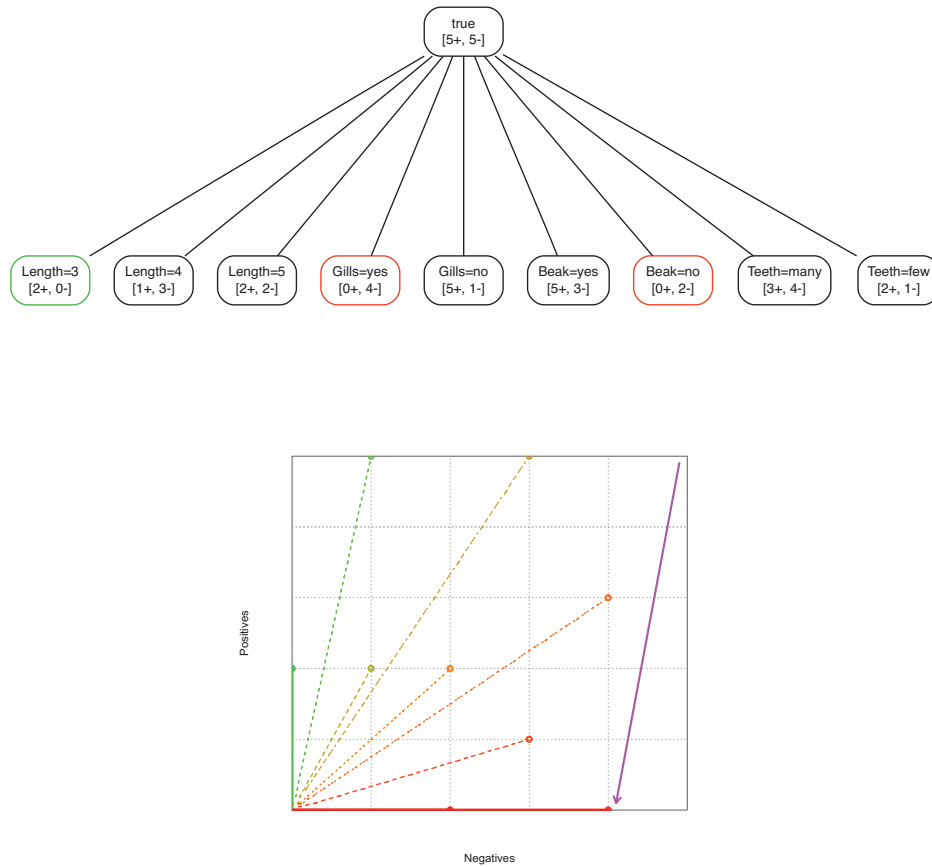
true
[5+, 5-]

Length=3
[2+, 0-]

Length=4
[1+, 3-]

Length=5
[2+, 2-]

Gills=yes
[0+, 4-]

Gills=no
[5+, 1-]

Beak=yes
[5+, 3-]

Beak=no
[0+, 2-]

Teeth=many
[3+, 4-]

Teeth=few
[2+, 1-]

Positives

Negatives